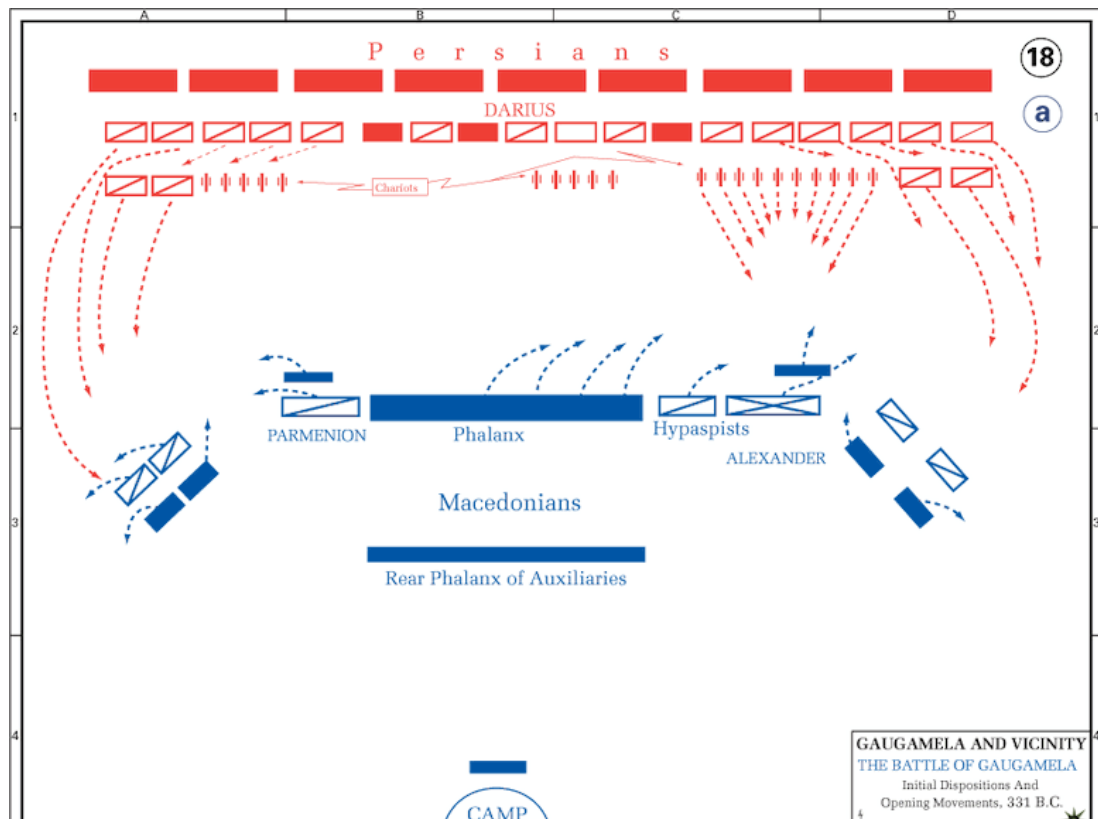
A B C D

1 2 3 4

Persians

18

a

DARIUS

Chariots

PARMENION

Phalanx

Hypaspists

ALEXANDER

Macedonians

Rear Phalanx of Auxiliaries

CAMP

GAUGAMELA AND VICINITY
THE BATTLE OF GAUGAMELA
Initial Dispositions And
Opening Movements, 331 B.C.